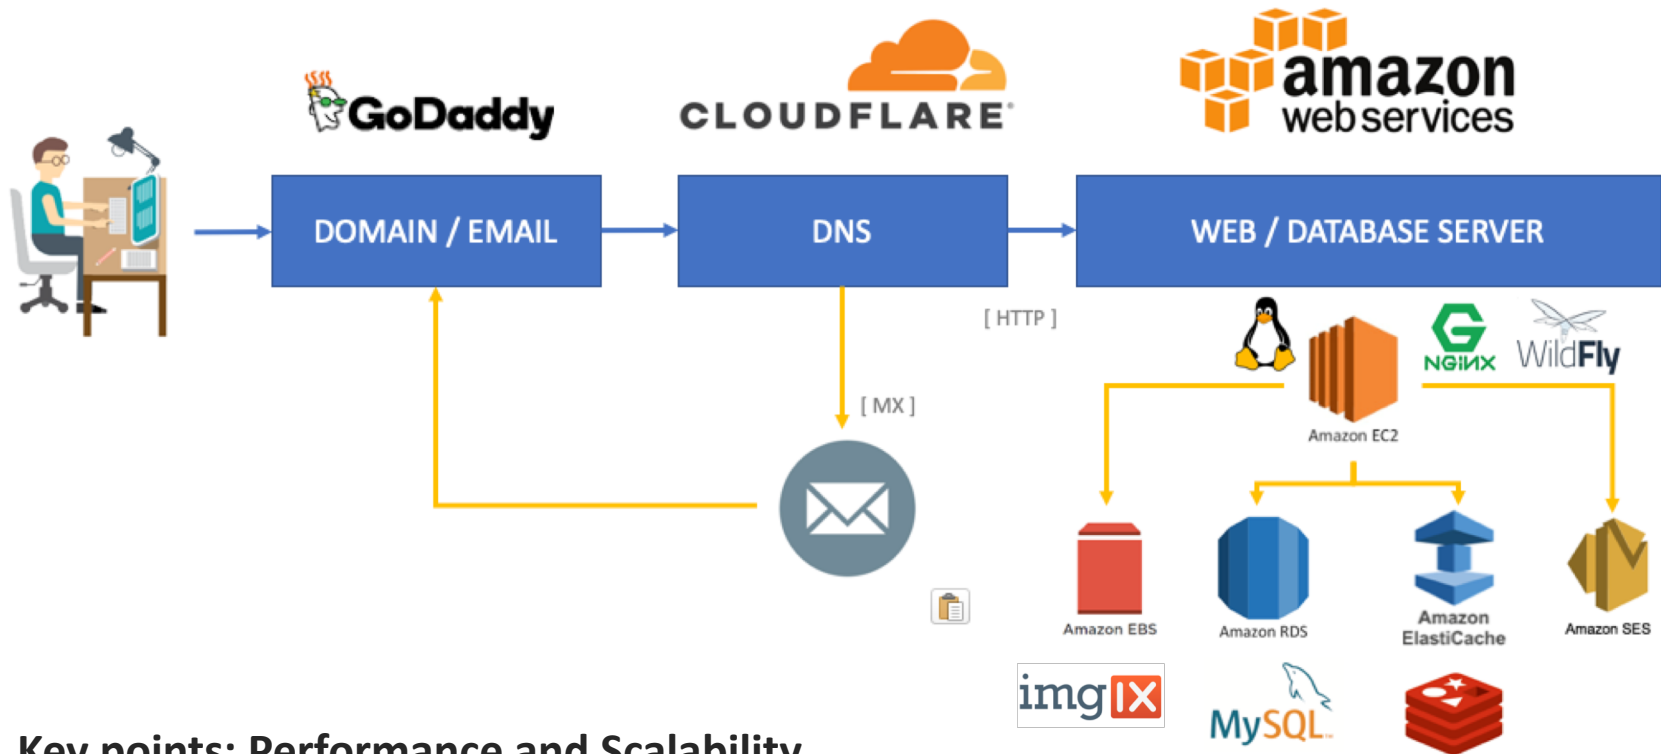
GoDaddy

CLOUDFLARE

amazon web services

DOMAIN / EMAIL

DNS

WEB / DATABASE SERVER

[ HTTP ]

NGINX

WildFly

[ MX ]

Amazon EC2

Amazon EBS

Amazon RDS

Amazon ElastiCache

Amazon SES

imgIX

MySQL

Key points: Performance and Scalability